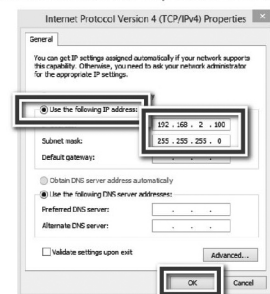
Internet Protocol Version 4 (TCP/IPv4) Properties

General

You can get IP settings assigned automatically if your network supports this capability. Otherwise, you need to ask your network administrator for the appropriate IP settings.

Use the following IP address:

IP address: 192 . 168 . 2 . 100

Subnet mask: 255 . 255 . 255 . 0

Default gateway: . . .

Obtain DNS server address automatically

Use the following DNS server addresses:

Preferred DNS server: . . .

Alternate DNS server: . . .

Validate settings upon exit

Advanced...

OK

Cancel